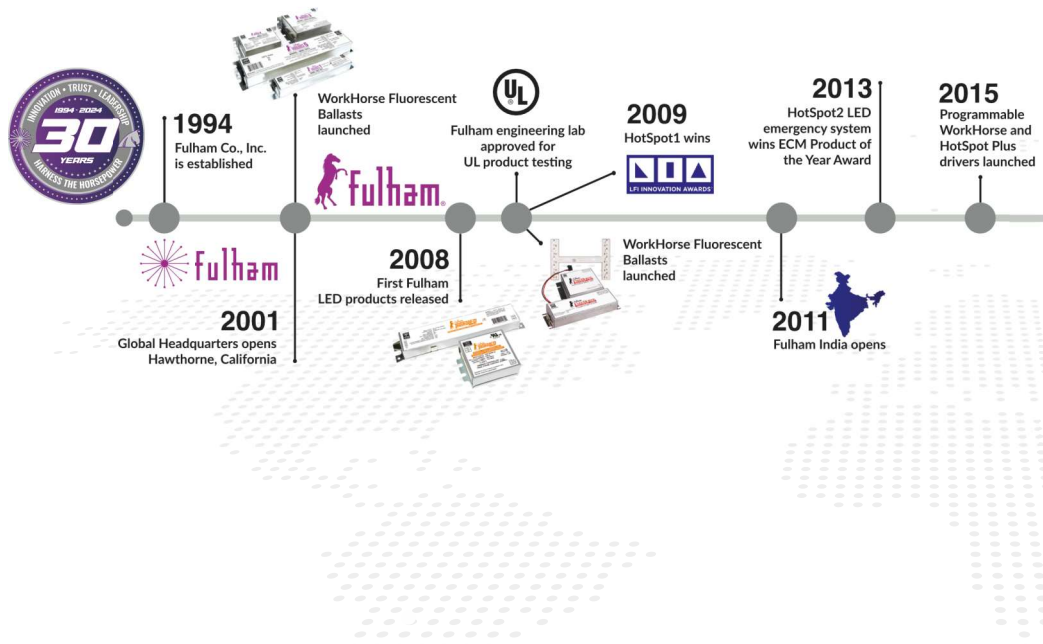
INNOVATION • TRUST • LEADERSHIP
1994 - 2024
30
YEARS
HARNESS THE HORSEPOWER

1994
Fulham Co., Inc. is established

fulham

WorkHorse Fluorescent Ballasts launched

Fulham

2001
Global Headquarters opens Hawthorne, California

UL

Fulham engineering lab approved for UL product testing

2008
First Fulham LED products released

2009
HotSpot1 wins

LFI INNOVATION AWARDS

WorkHorse Fluorescent Ballasts launched

2011
Fulham India opens

2013
HotSpot2 LED emergency system wins ECM Product of the Year Award

2015
Programmable WorkHorse and HotSpot Plus drivers launched